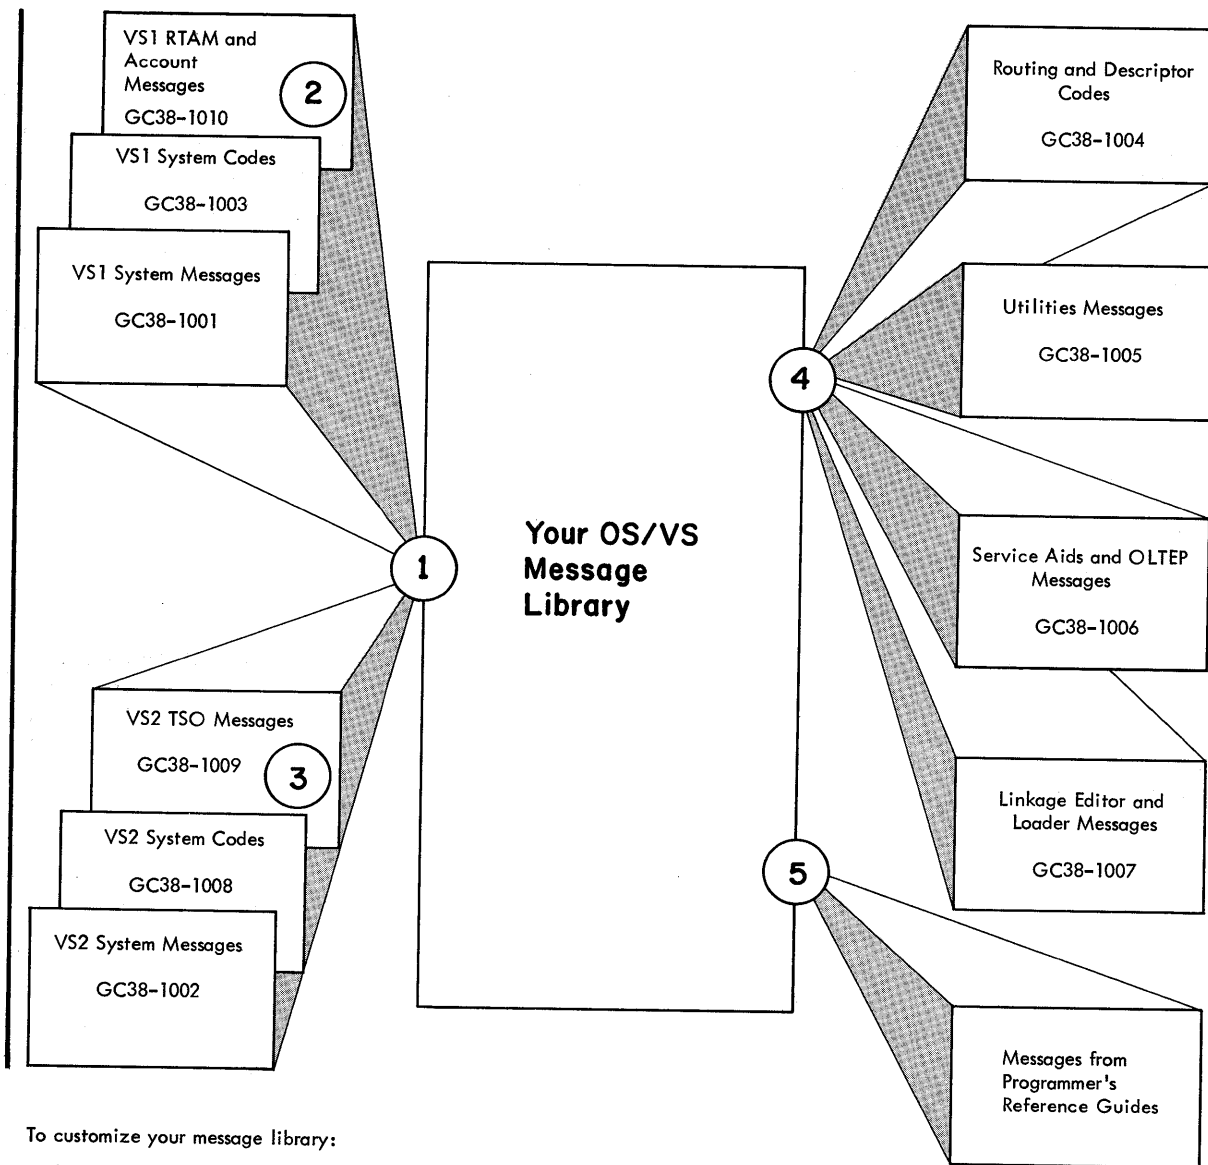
VS1 RTAM and Account Messages
GC38-1010

2

VS1 System Codes
GC38-1003

VS1 System Messages
GC38-1001

1

VS2 TSO Messages
GC38-1009

3

VS2 System Codes
GC38-1008

VS2 System Messages
GC38-1002

Your OS/VS Message Library

4

Routing and Descriptor Codes
GC38-1004

Utilities Messages
GC38-1005

Service Aids and OLTEP Messages
GC38-1006

Linkage Editor and Loader Messages
GC38-1007

5

Messages from Programmer's Reference Guides

To customize your message library: